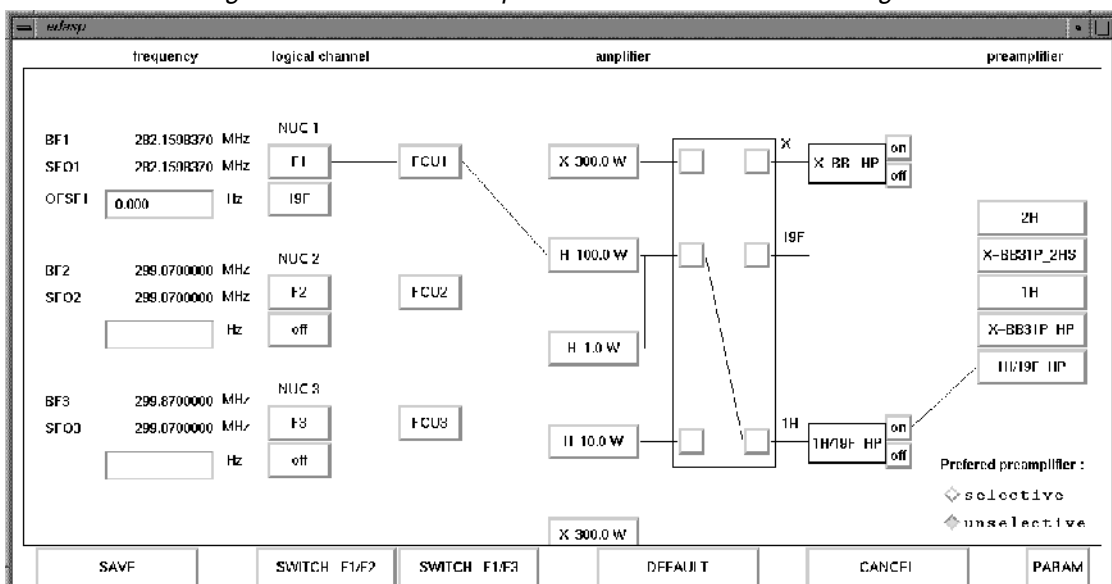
edasp

frequency

logical channel

amplifier

preamplifier

BF1 282.1508370 MHz

SFO1 282.1508370 MHz

OFSF1 0.000 Hz

NUC 1

F1

19F

FCU1

BF2 299.0700000 MHz

SFO2 299.0700000 MHz

Hz

NUC 2

F2

off

FCU2

BF3 299.8700000 MHz

SFO3 299.0700000 MHz

Hz

NUC 3

F3

off

FCU3

X 300.0 W

H 100.0 W

H 1.0 W

H 10.0 W

X 300.0 W

X

19F

1H

X BB HP

on

off

1H/19F HP

on

off

2H

X-BB31P_2HS

1H

X-BB31P HP

1H/19F HP

Prefered preamplifier :

selective

unselective

SAVE

SWITCH F1/F2

SWITCH F1/F3

DEFAULT

CANCEL

PARAM